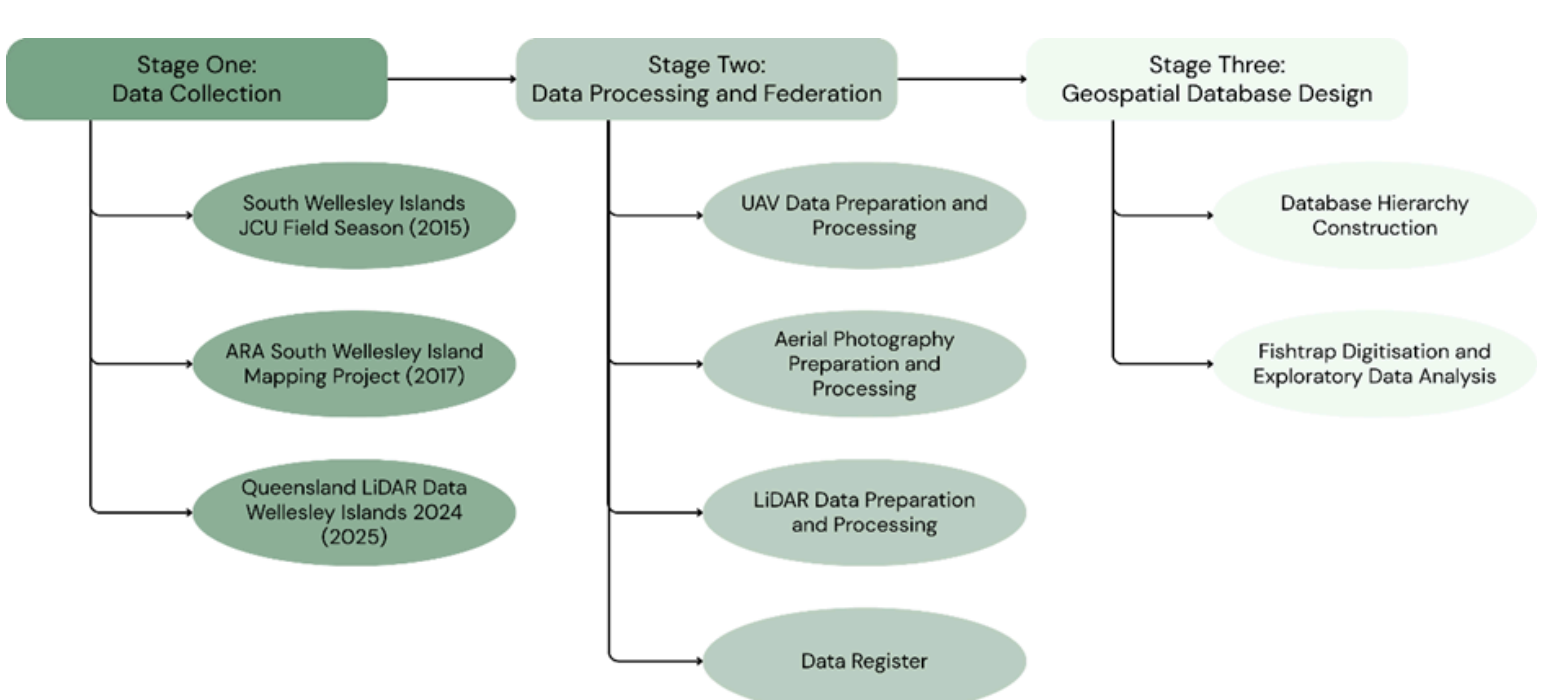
Stage One:
Data Collection

South Wellesley Islands JCU Field Season (2015)

ARA South Wellesley Island Mapping Project (2017)

Queensland LiDAR Data Wellesley Islands 2024 (2025)

Stage Two:
Data Processing and Federation

UAV Data Preparation and Processing

Aerial Photography Preparation and Processing

LiDAR Data Preparation and Processing

Data Register

Stage Three:
Geospatial Database Design

Database Hierarchy Construction

Fishtrap Digitisation and Exploratory Data Analysis